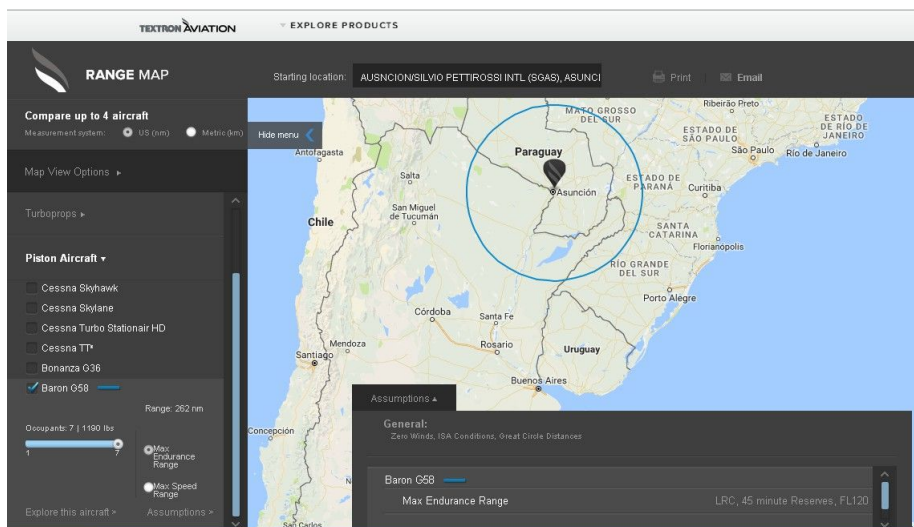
TEXTRON AVIATION

EXPLORE PRODUCTS

RANGE MAP

Starting location: AUSNCION/SILVIO PETTIROSSI INTL (SGAS), ASUNCI

Print

Email

Compare up to 4 aircraft

Measurement system: US (nm) Metric (km)

Hide menu

Map View Options ▸

Turboprops ▸

Piston Aircraft ▾

Cessna Skyhawk

Cessna Skylane

Cessna Turbo Stationair HD

Cessna TTx

Bonanza G36

Baron G58

Range: 262 nm

Occupants: 7 | 1190 lbs

1

7

Max Endurance Range

Max Speed Range

Explore this aircraft ▸

Assumptions ▸

MATO GROSSO DO SUL

Ribeirão Preto

ESTADO DE SÃO PAULO

ESTADO DE RIO DE JANEIRO

São Paulo

Rio de Janeiro

Antofagasta

Paraguay

Salta

Asunción

ESTADO DE PARANÁ

Curitiba

San Miguel de Tucumán

Chile

SANTA CATARINA

Florianópolis

RIO GRANDE DO SUL

Porto Alegre

Córdoba

Santa Fe

Mendoza

Rosario

Uruguay

Santiago

Buenos Aires

Assumptions ▴

General:

Zero Winds, ISA Conditions, Great Circle Distances

Concepción

Baron G58

Max Endurance Range

LRC, 45 minute Reserves, FL120

San Carlos